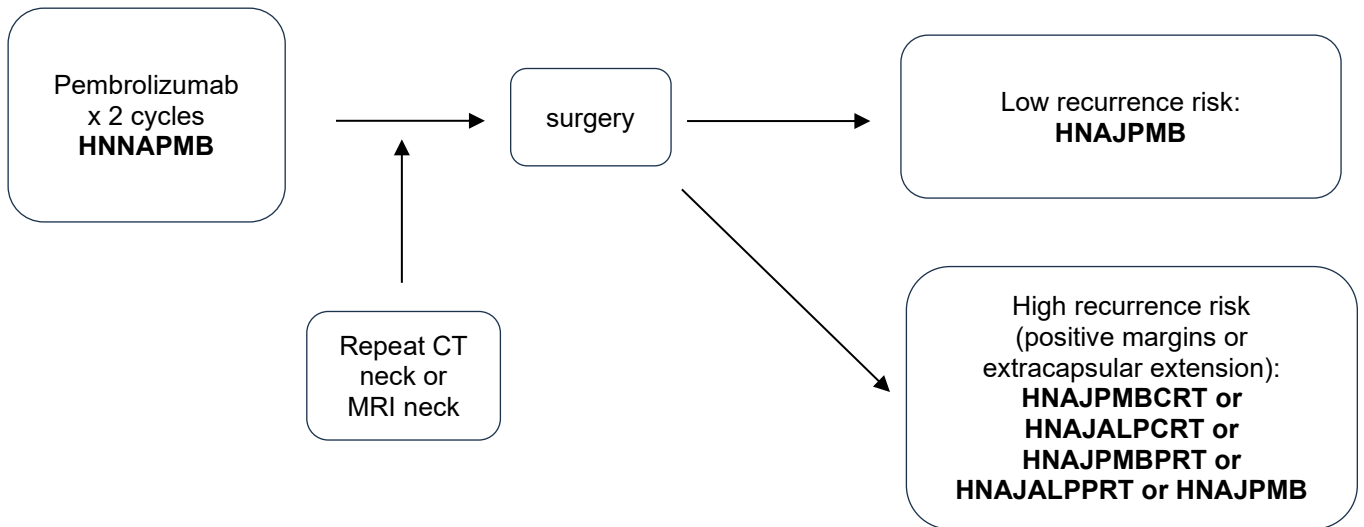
Pembrolizumab x 2 cycles
**HNNAPMB**

Repeat CT neck or MRI neck

surgery

Low recurrence risk:
**HNAJPMB**

High recurrence risk (positive margins or extracapsular extension):
**HNAJPMBCRT or HNAJALPCRT or HNAJPMBPRT or HNAJALPPRT or HNAJPMB**